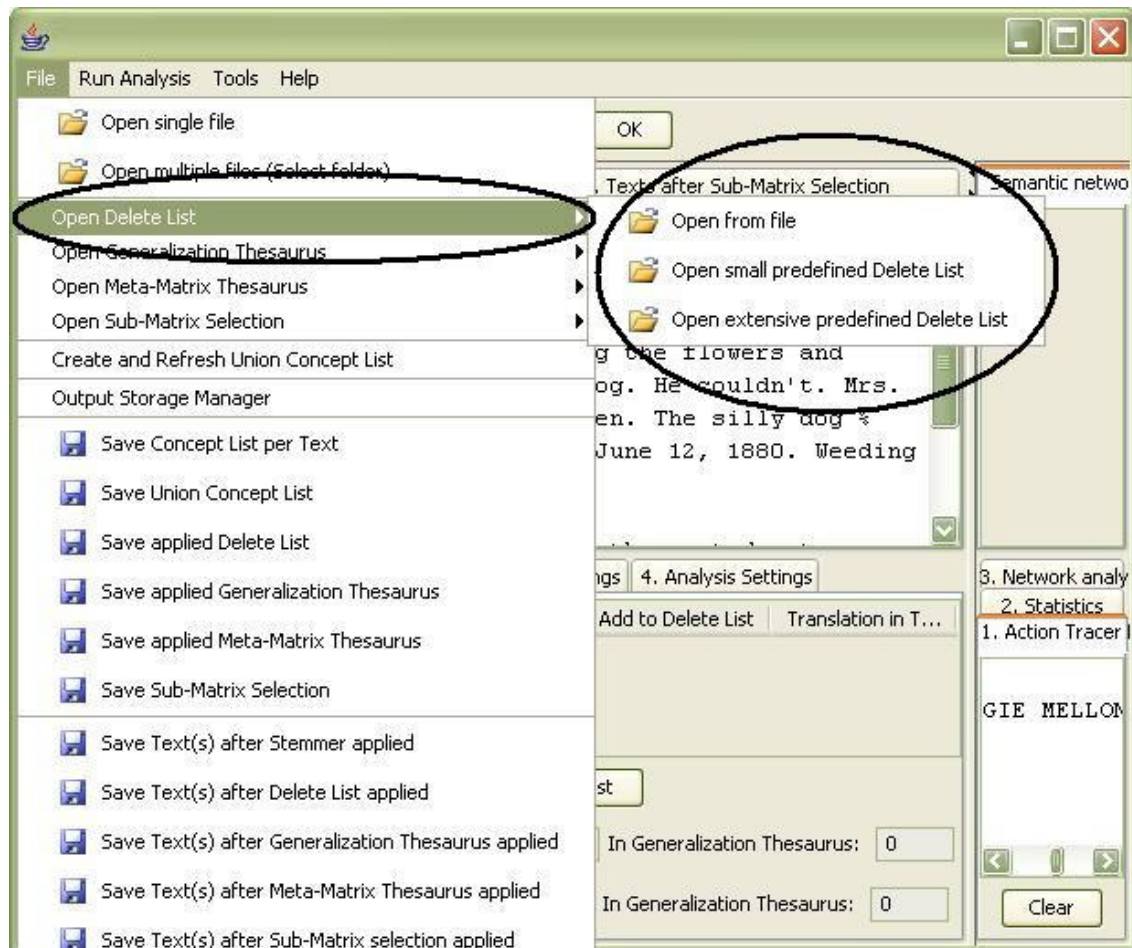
File Run Analysis Tools Help

Open single file
Open multiple files (Select folder)
Open Delete List
Open Generalization Thesaurus
Open Meta-Matrix Thesaurus
Open Sub-Matrix Selection
Create and Refresh Union Concept List
Output Storage Manager
Save Concept List per Text
Save Union Concept List
Save applied Delete List
Save applied Generalization Thesaurus
Save applied Meta-Matrix Thesaurus
Save Sub-Matrix Selection
Save Text(s) after Stemmer applied
Save Text(s) after Delete List applied
Save Text(s) after Generalization Thesaurus applied
Save Text(s) after Meta-Matrix Thesaurus applied
Save Text(s) after Sub-Matrix selection applied

Open from file
Open small predefined Delete List
Open extensive predefined Delete List

OK
Texts after Sub-Matrix Selection
Semantic netwo

g the flowers and
og. He couldn't. Mrs.
en. The silly dog %
June 12, 1880. Weeding

ngs 4. Analysis Settings
Add to Delete List Translation in T...
st
In Generalization Thesaurus: 0
In Generalization Thesaurus: 0

3. Network analy
2. Statistics
1. Action Tracer
GIE MELLON
Clear